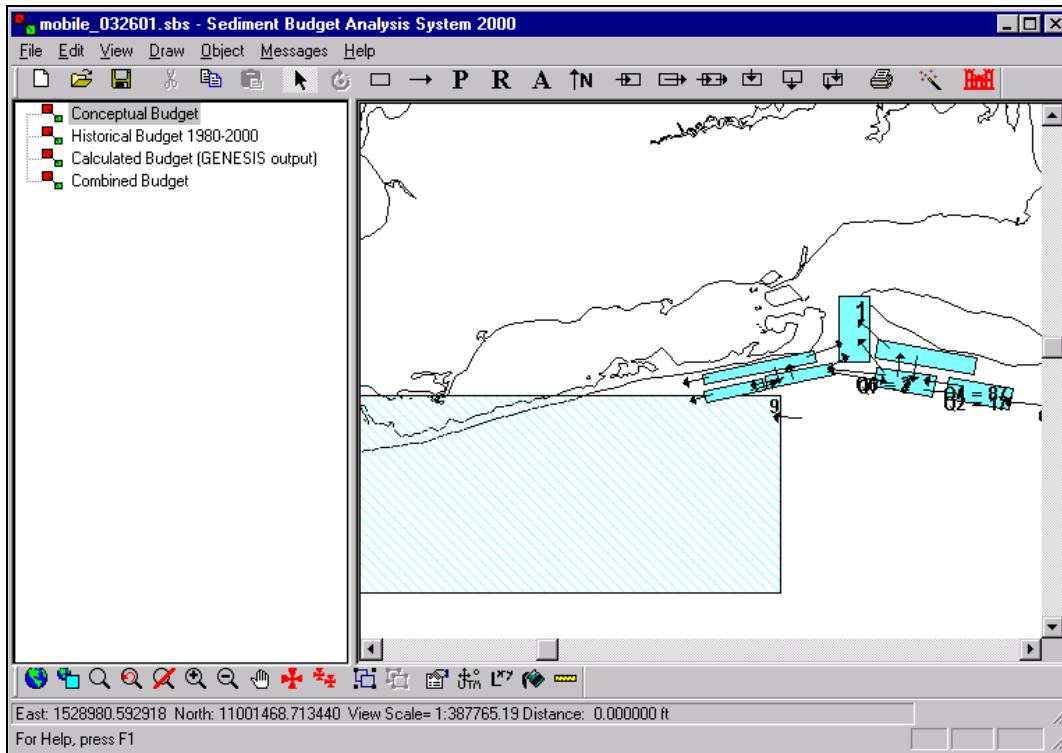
mobile_032601.sbs - Sediment Budget Analysis System 2000

File Edit View Draw Object Messages Help

P R A ↑N

Conceptual Budget
Historical Budget 1980-2000
Calculated Budget (GENESIS output)
Combined Budget

1
9
Q0 = 7
Q1 = 0.
Q2 = 17

East: 1528980.592918 North: 11001468.713440 View Scale= 1:387765.19 Distance: 0.000000 ft

For Help, press F1